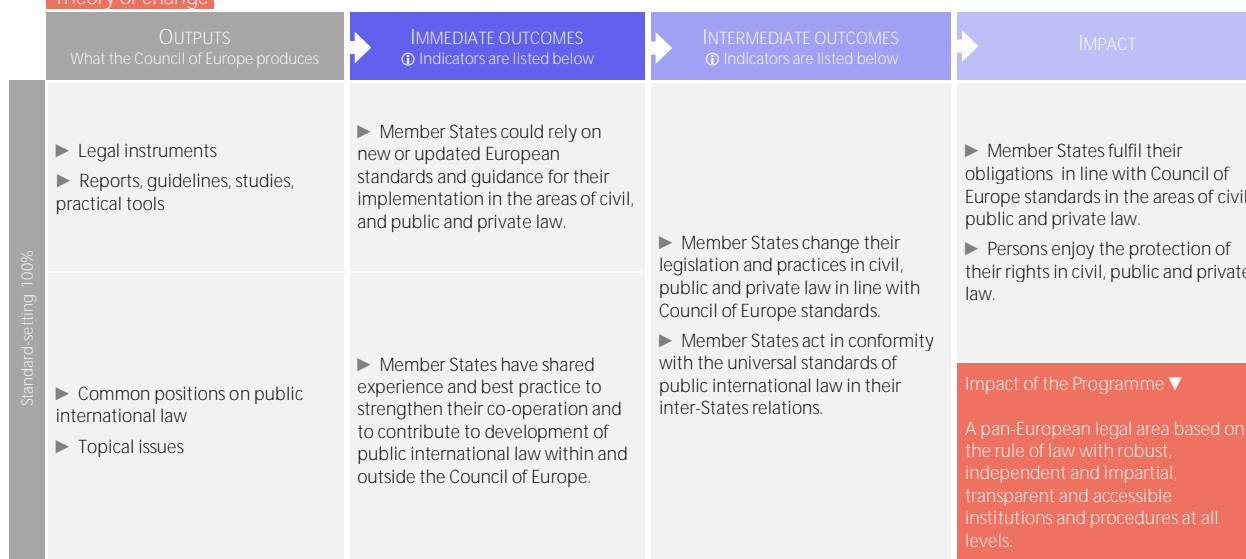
Theory of change

| | OUTPUTS What the Council of Europe produces | IMMEDIATE OUTCOMES ⓘ Indicators are listed below | INTERMEDIATE OUTCOMES ⓘ Indicators are listed below | IMPACT |
|---|---|---|---|---|
| Standard-setting 100% | ► Legal instruments ► Reports, guidelines, studies, practical tools | ► Member States could rely on new or updated European standards and guidance for their implementation in the areas of civil, and public and private law. | ► Member States change their legislation and practices in civil, public and private law in line with Council of Europe standards. ► Member States act in conformity with the universal standards of public international law in their inter-States relations. | ► Member States fulfil their obligations in line with Council of Europe standards in the areas of civil public and private law. ► Persons enjoy the protection of their rights in civil, public and private law. |
| | ► Common positions on public international law ► Topical issues | ► Member States have shared experience and best practice to strengthen their co-operation and to contribute to development of public international law within and outside the Council of Europe. | | Impact of the Programme ▼ A pan-European legal area based on the rule of law with robust, independent and impartial, transparent and accessible institutions and procedures at all levels. |